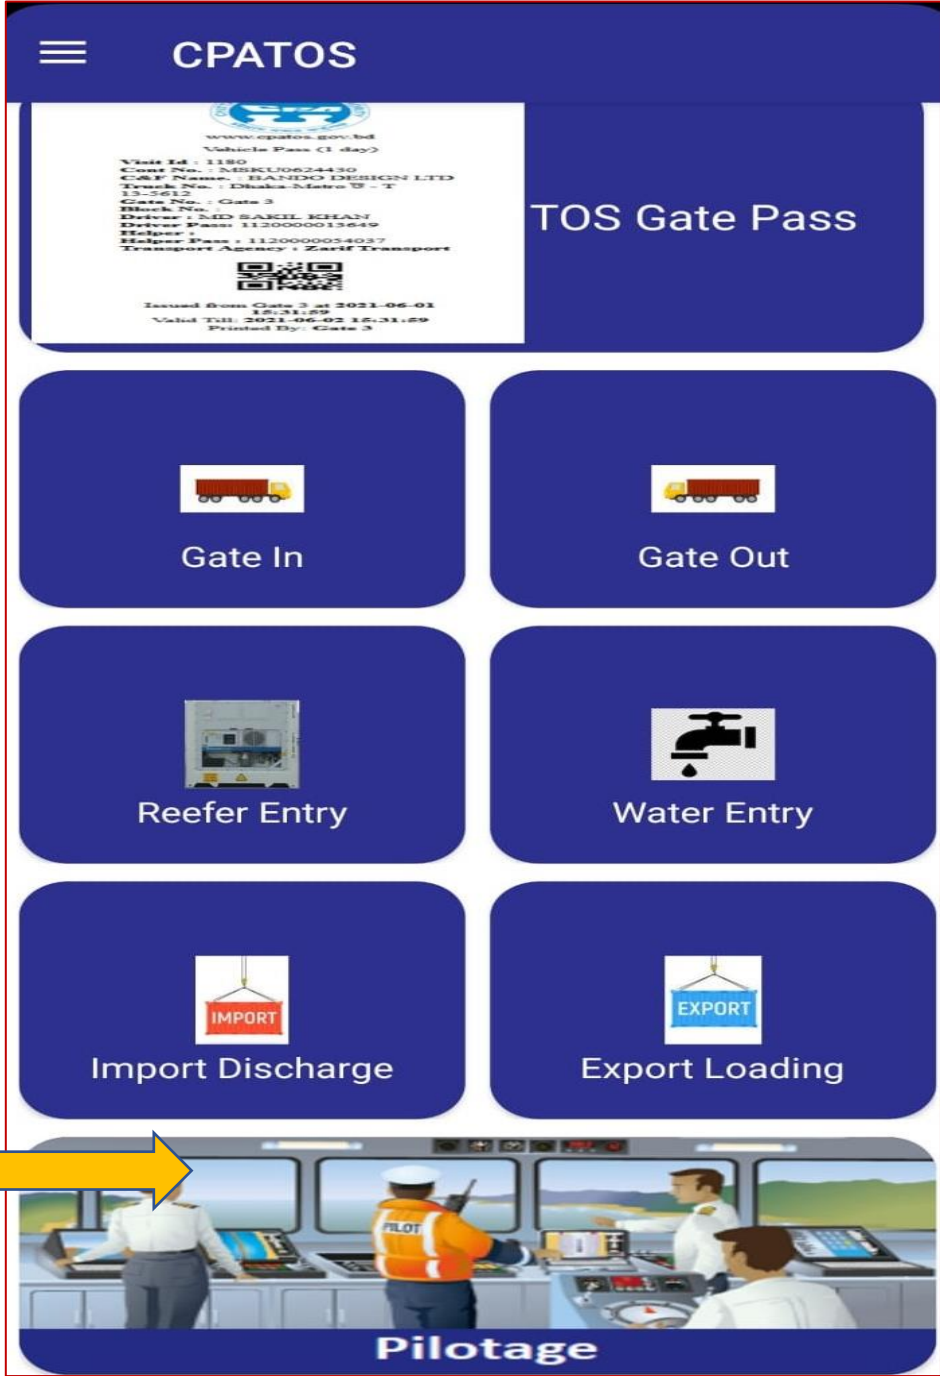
CPATOS

www.cpatos.gov.bd
Vehicle Pass (1 day)
Visit Id : 1180
Cont No. : MSKU0624430
C&F Name: BANDO DESIGN LTD
Truck No. : Dhaka-Metro ট - T
13-5612
Gate No. : Gate 3
Block No. :
Driver : MD SAKIL KHAN
Driver Pass: 1120000013649
Helper :
Helper Pass : 1120000034037
Transport Agency : Zarif Transport

Issued from Gate 3 at 2021-06-01 15:31:59
Valid Till: 2021-06-02 15:31:59
Printed By: Gate 3

TOS Gate Pass

Gate In

Gate Out

Reefer Entry

Water Entry

IMPORT
Import Discharge

EXPORT
Export Loading

PILOT
Pilotage